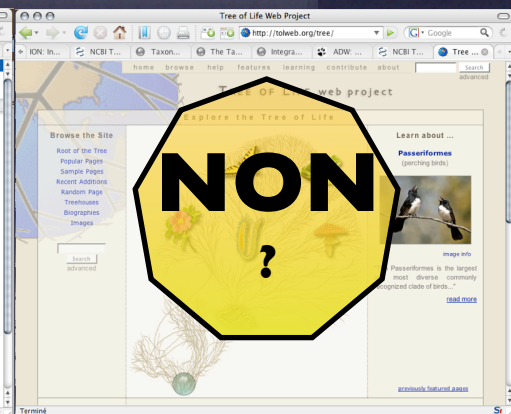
Tree of Life Web Project

http://tolweb.org/tree/

Google

ION: In... NCBI T... Taxon... The Ta... Integra... ADW: ... NCBI T... Tree ...

home browse help features learning contribute about

Search

advanced

Tree OF LIFE web project

Explore the Tree of Life

Browse the Site

Root of the Tree
Popular Pages
Sample Pages
Recent Additions
Random Page
Treehouses
Biographies
Images

Search

advanced

Learn about ...

Passeriformes
(perching birds)

image info

Passeriformes is the largest most diverse commonly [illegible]ognized clade of birds...

read more

previously featured pages

NON

?

Terminé